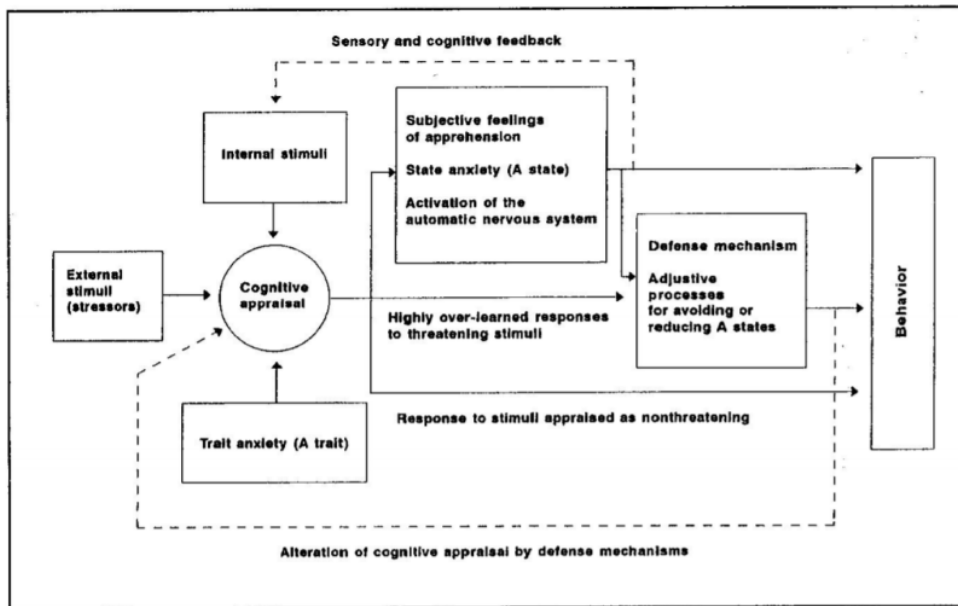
Sensory and cognitive feedback

Internal stimuli

Subjective feelings of apprehension

State anxiety (A state)

Activation of the automatic nervous system

External stimuli (stressors)

Cognitive appraisal

Defense mechanism

Adjustive processes for avoiding or reducing A states

Behavior

Highly over-learned responses to threatening stimuli

Response to stimuli appraised as nonthreatening

Trait anxiety (A trait)

Alteration of cognitive appraisal by defense mechanisms